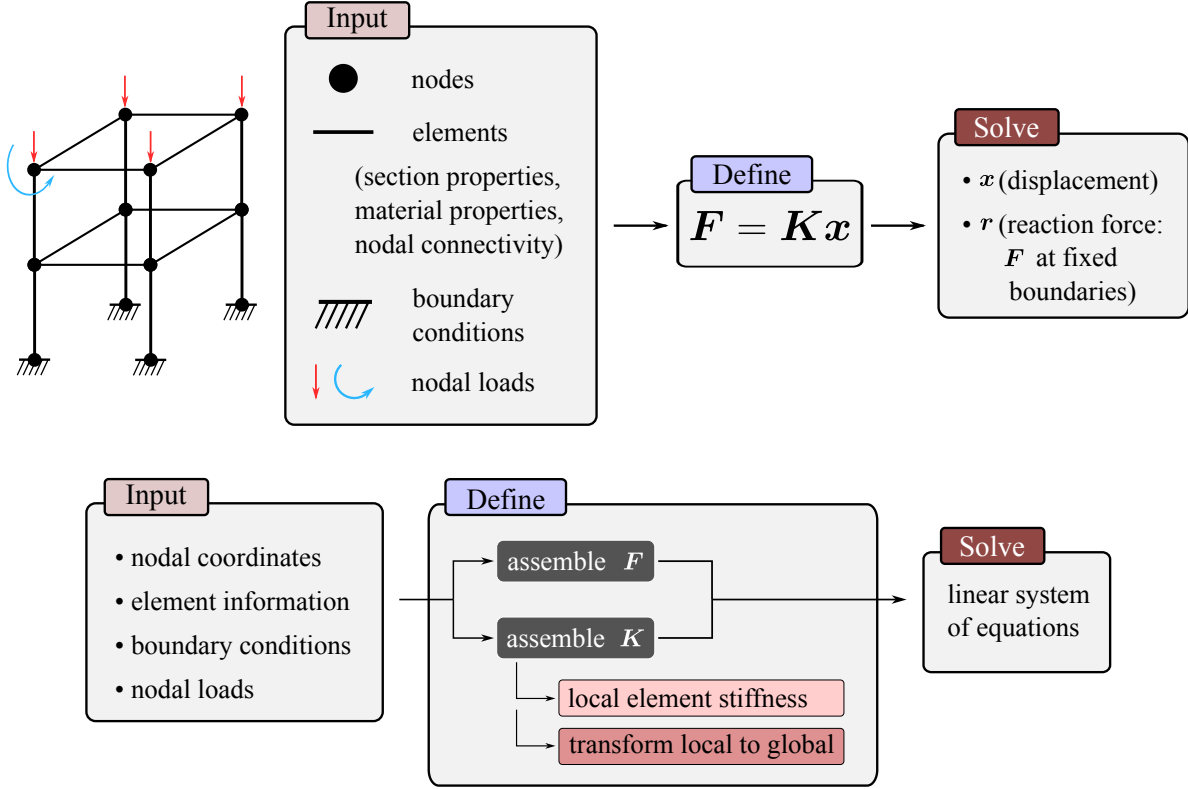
Input

nodes

elements

(section properties, material properties, nodal connectivity)

boundary conditions

nodal loads

Define

$\boldsymbol{F} = \boldsymbol{K}\boldsymbol{x}$

Solve

• $\boldsymbol{x}$ (displacement)

• $\boldsymbol{r}$ (reaction force: $\boldsymbol{F}$ at fixed boundaries)

Input

• nodal coordinates
• element information
• boundary conditions
• nodal loads

Define

assemble $\boldsymbol{F}$

assemble $\boldsymbol{K}$

local element stiffness

transform local to global

Solve

linear system of equations